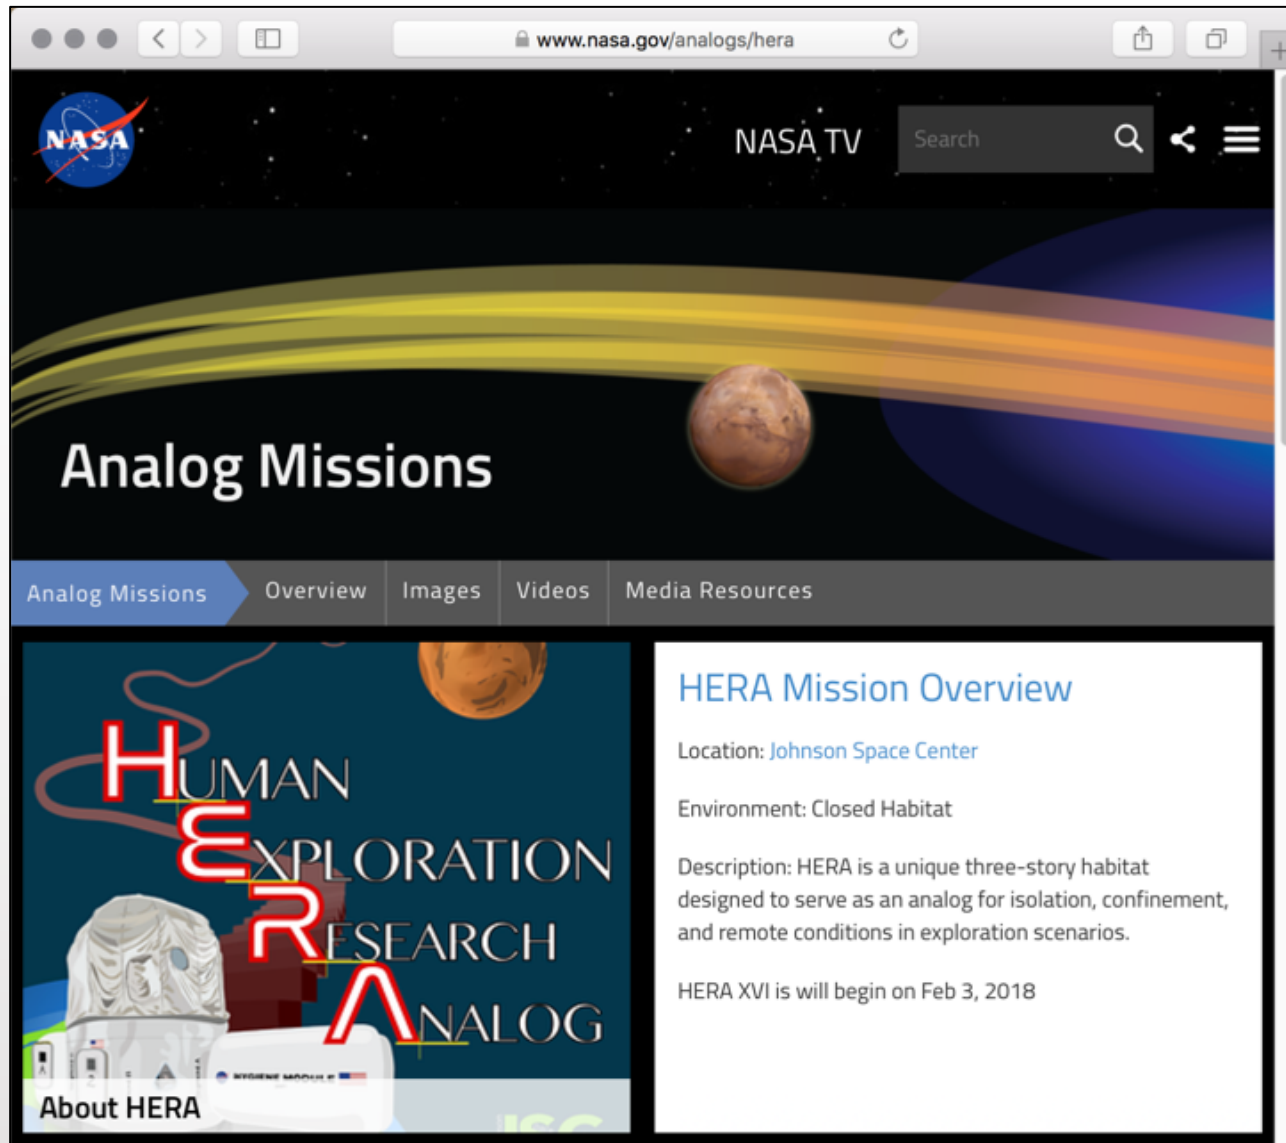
www.nasa.gov/analogs/hera

NASA

NASA TV

Search

Analog Missions

Analog Missions | Overview | Images | Videos | Media Resources

HUMAN
EXPLORATION
RESEARCH
ANALOG

HYGIENE MODULE

About HERA

HERA Mission Overview

Location: Johnson Space Center

Environment: Closed Habitat

Description: HERA is a unique three-story habitat designed to serve as an analog for isolation, confinement, and remote conditions in exploration scenarios.

HERA XVI is will begin on Feb 3, 2018